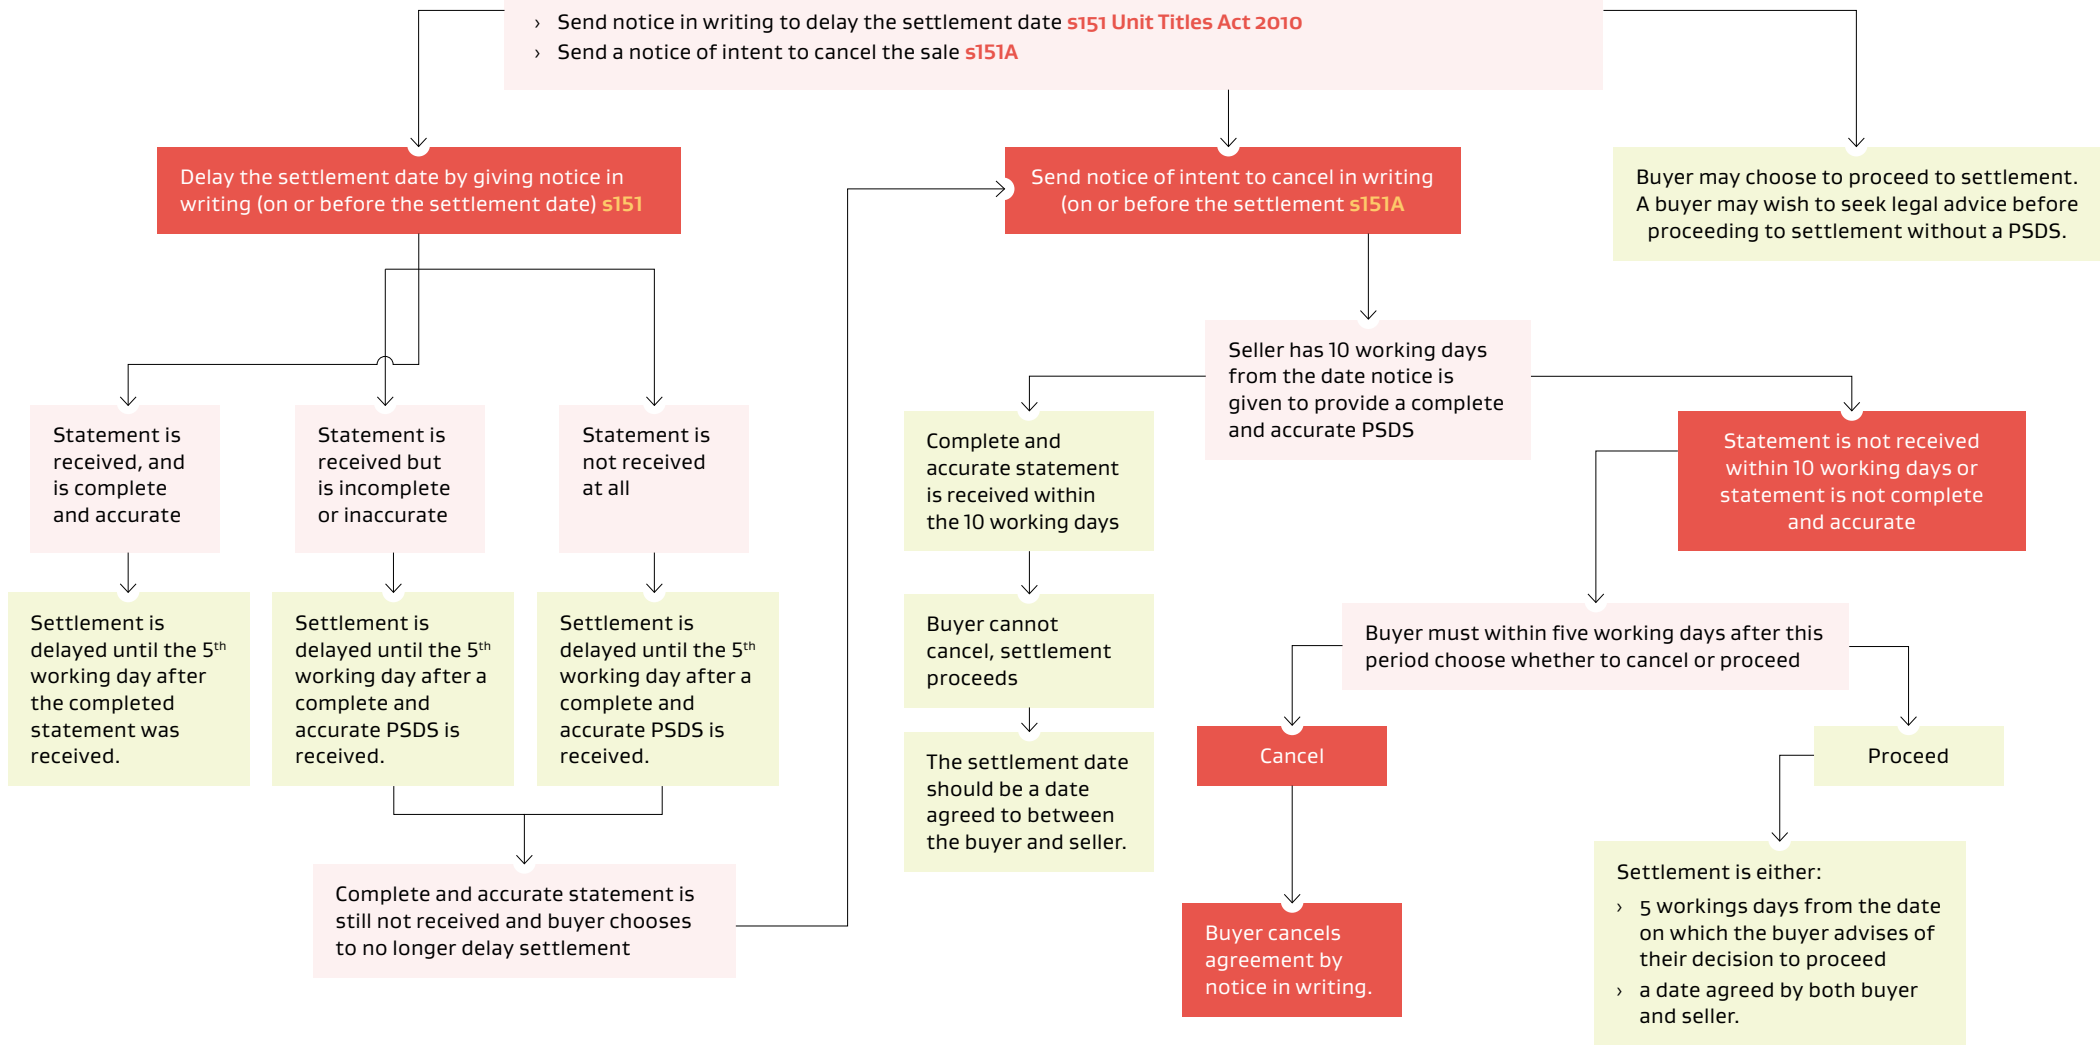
› Send notice in writing to delay the settlement date s151 Unit Titles Act 2010
› Send a notice of intent to cancel the sale s151A

Delay the settlement date by giving notice in writing (on or before the settlement date) s151

Send notice of intent to cancel in writing (on or before the settlement s151A

Buyer may choose to proceed to settlement. A buyer may wish to seek legal advice before proceeding to settlement without a PSDS.

Seller has 10 working days from the date notice is given to provide a complete and accurate PSDS

Statement is received, and is complete and accurate

Statement is received but is incomplete or inaccurate

Statement is not received at all

Complete and accurate statement is received within the 10 working days

Statement is not received within 10 working days or statement is not complete and accurate

Settlement is delayed until the 5$^{th}$ working day after the completed statement was received.

Settlement is delayed until the 5$^{th}$ working day after a complete and accurate PSDS is received.

Settlement is delayed until the 5$^{th}$ working day after a complete and accurate PSDS is received.

Buyer cannot cancel, settlement proceeds

Buyer must within five working days after this period choose whether to cancel or proceed

The settlement date should be a date agreed to between the buyer and seller.

Cancel

Proceed

Complete and accurate statement is still not received and buyer chooses to no longer delay settlement

Settlement is either:
› 5 workings days from the date on which the buyer advises of their decision to proceed
› a date agreed by both buyer and seller.

Buyer cancels agreement by notice in writing.